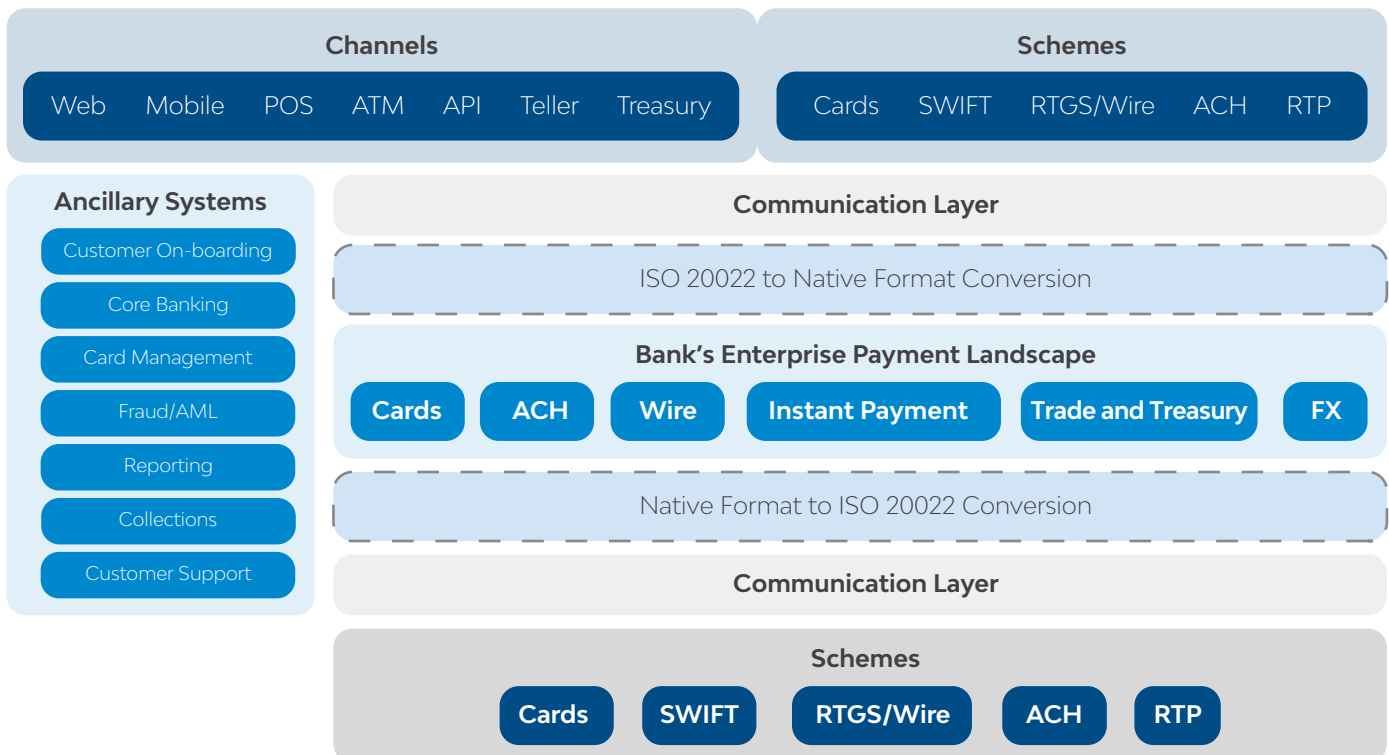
Channels

Web Mobile POS ATM API Teller Treasury

Schemes

Cards SWIFT RTGS/Wire ACH RTP

Ancillary Systems

Customer On-boarding

Core Banking

Card Management

Fraud/AML

Reporting

Collections

Customer Support

Communication Layer

ISO 20022 to Native Format Conversion

Bank's Enterprise Payment Landscape

Cards ACH Wire Instant Payment Trade and Treasury FX

Native Format to ISO 20022 Conversion

Communication Layer

Schemes

Cards SWIFT RTGS/Wire ACH RTP